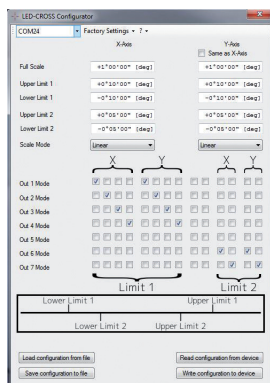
LED-CROSS Configurator

COM24 ▾ Factory Settings ▾ ? ▾

X-Axis

Y-Axis
Same as X-Axis

Full Scale +1°00'00" [deg] +1°00'00" [deg]

Upper Limit 1 +0°10'00" [deg] +0°10'00" [deg]

Lower Limit 1 -0°10'00" [deg] -0°10'00" [deg]

Upper Limit 2 +0°05'00" [deg] +0°05'00" [deg]

Lower Limit 2 -0°05'00" [deg] -0°05'00" [deg]

Scale Mode Linear Linear

X Y X Y

Out 1 Mode
Out 2 Mode
Out 3 Mode
Out 4 Mode
Out 5 Mode
Out 6 Mode
Out 7 Mode

Limit 1 Limit 2

Lower Limit 1 Upper Limit 1

Lower Limit 2 Upper Limit 2

Load configuration from file

Read configuration from device

Save configuration to file

Write configuration to device